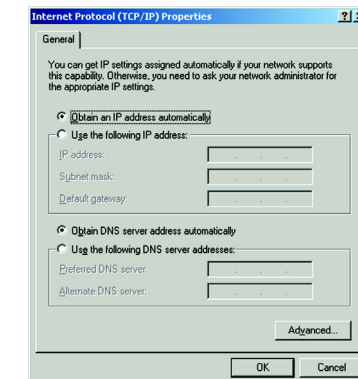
Internet Protocol (TCP/IP) Properties

?

General

You can get IP settings assigned automatically if your network supports this capability. Otherwise, you need to ask your network administrator for the appropriate IP settings.

Obtain an IP address automatically

Use the following IP address:

IP address:

Subnet mask:

Default gateway:

Obtain DNS server address automatically

Use the following DNS server addresses:

Preferred DNS server:

Alternate DNS server:

Advanced...

OK

Cancel